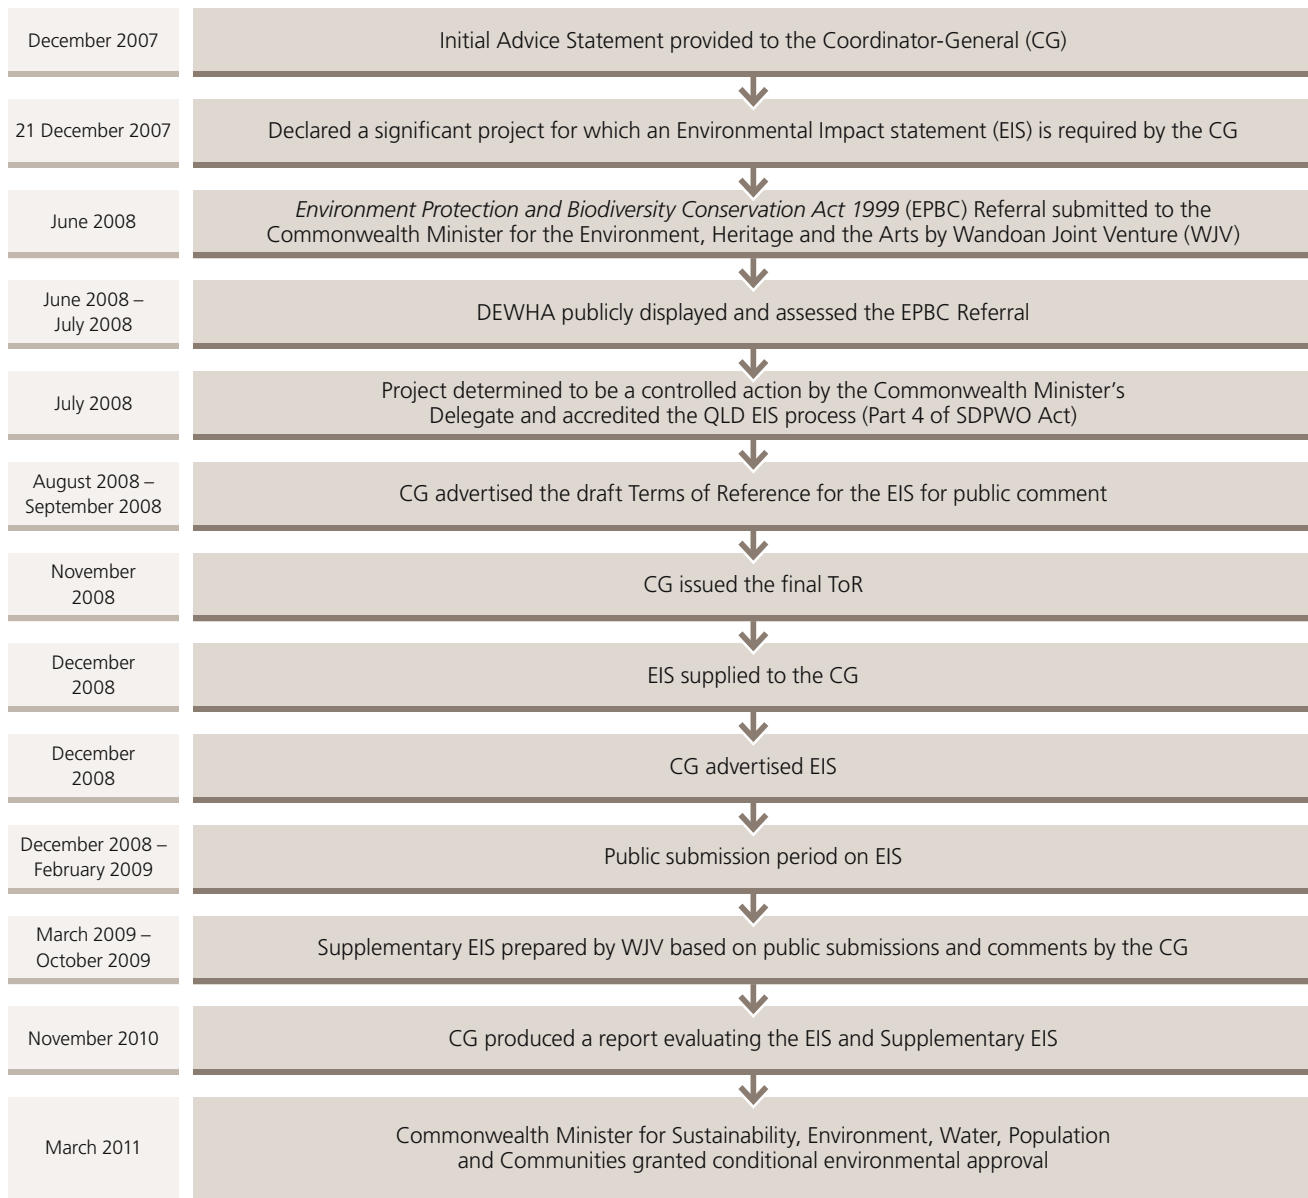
December 2007

Initial Advice Statement provided to the Coordinator-General (CG)

21 December 2007

Declared a significant project for which an Environmental Impact statement (EIS) is required by the CG

June 2008

*Environment Protection and Biodiversity Conservation Act 1999* (EPBC) Referral submitted to the Commonwealth Minister for the Environment, Heritage and the Arts by Wandoan Joint Venture (WJV)

June 2008 – July 2008

DEWHA publicly displayed and assessed the EPBC Referral

July 2008

Project determined to be a controlled action by the Commonwealth Minister's Delegate and accredited the QLD EIS process (Part 4 of SDPWO Act)

August 2008 – September 2008

CG advertised the draft Terms of Reference for the EIS for public comment

November 2008

CG issued the final ToR

December 2008

EIS supplied to the CG

December 2008

CG advertised EIS

December 2008 – February 2009

Public submission period on EIS

March 2009 – October 2009

Supplementary EIS prepared by WJV based on public submissions and comments by the CG

November 2010

CG produced a report evaluating the EIS and Supplementary EIS

March 2011

Commonwealth Minister for Sustainability, Environment, Water, Population and Communities granted conditional environmental approval